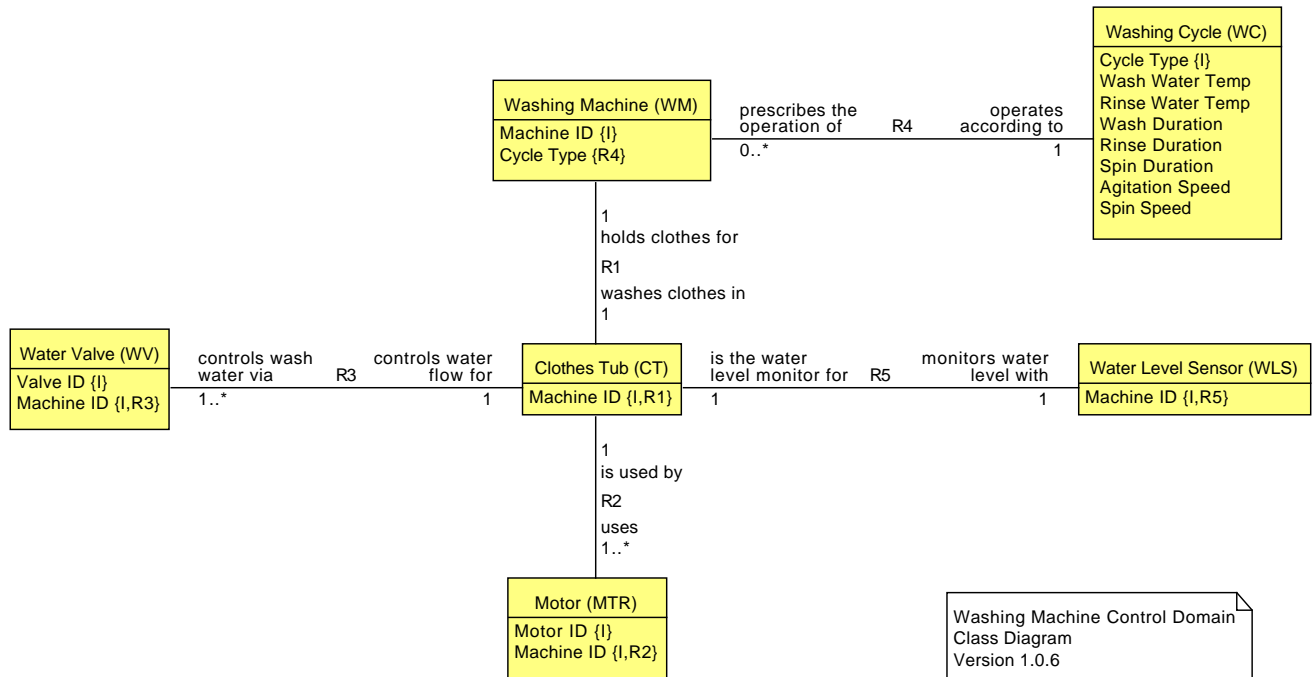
Washing Cycle (WC)
Cycle Type {I}
Wash Water Temp
Rinse Water Temp
Wash Duration
Rinse Duration
Spin Duration
Agitation Speed
Spin Speed

Washing Machine (WM)
Machine ID {I}
Cycle Type {R4}

prescribes the operation of
R4
operates according to
0..*
1

1
holds clothes for
R1
washes clothes in
1

Water Valve (WV)
Valve ID {I}
Machine ID {I,R3}

controls wash water via
R3
controls water flow for
1..*
1

Clothes Tub (CT)
Machine ID {I,R1}

is the water level monitor for
R5
monitors water level with
1
1

Water Level Sensor (WLS)
Machine ID {I,R5}

1
is used by
R2
uses
1..*

Motor (MTR)
Motor ID {I}
Machine ID {I,R2}

Washing Machine Control Domain
Class Diagram
Version 1.0.6